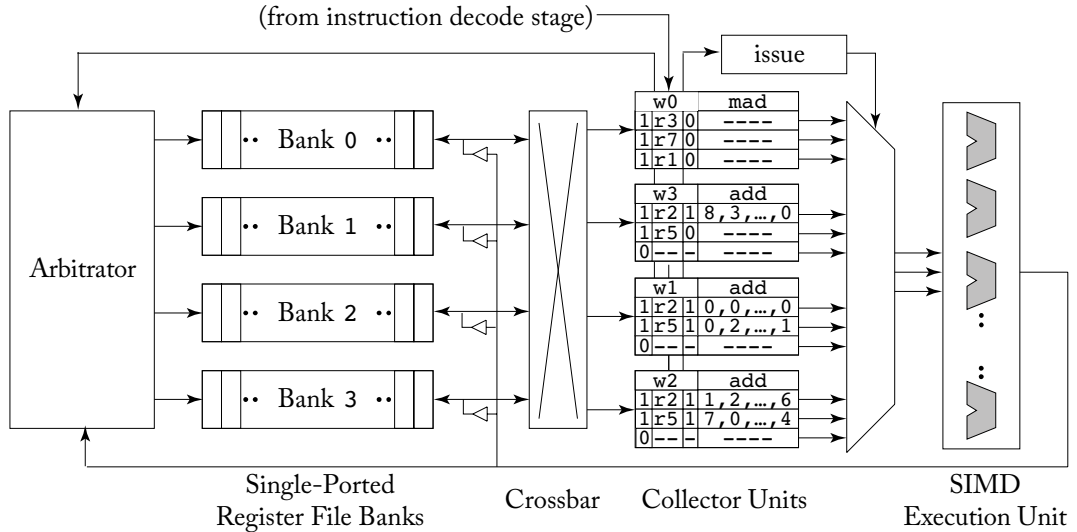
(from instruction decode stage)

issue

Arbitrator

Bank 0
Bank 1
Bank 2
Bank 3

| w0 | | | mad |
|---|---|---|---|
| 1 | r3 | 0 | ---- |
| 1 | r7 | 0 | ---- |
| 1 | r1 | 0 | ---- |

| w3 | | | add |
|---|---|---|---|
| 1 | r2 | 1 | 8,3,…,0 |
| 1 | r5 | 0 | ---- |
| 0 | -- | - | ---- |

| w1 | | | add |
|---|---|---|---|
| 1 | r2 | 1 | 0,0,…,0 |
| 1 | r5 | 1 | 0,2,…,1 |
| 0 | -- | - | ---- |

| w2 | | | add |
|---|---|---|---|
| 1 | r2 | 1 | 1,2,…,6 |
| 1 | r5 | 1 | 7,0,…,4 |
| 0 | -- | - | ---- |

Single-Ported Register File Banks

Crossbar

Collector Units

SIMD Execution Unit